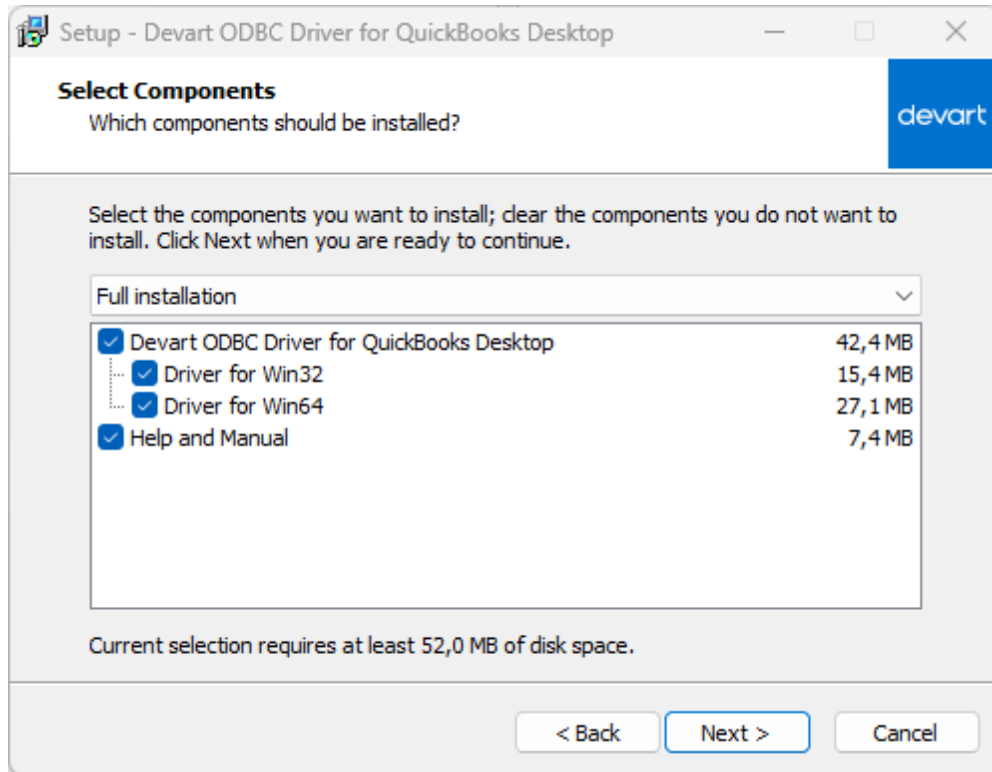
Setup - Devart ODBC Driver for QuickBooks Desktop

Select Components
Which components should be installed?

devart

Select the components you want to install; clear the components you do not want to install. Click Next when you are ready to continue.

Full installation

| | |
|---|---|
| Devart ODBC Driver for QuickBooks Desktop | 42,4 MB |
| Driver for Win32 | 15,4 MB |
| Driver for Win64 | 27,1 MB |
| Help and Manual | 7,4 MB |

Current selection requires at least 52,0 MB of disk space.

< Back Next > Cancel